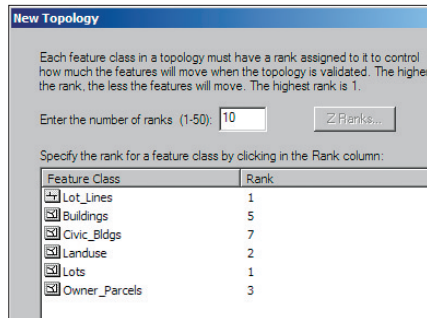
New Topology

Each feature class in a topology must have a rank assigned to it to control how much the features will move when the topology is validated. The higher the rank, the less the features will move. The highest rank is 1.

Enter the number of ranks (1-50): 10

Z Ranks...

Specify the rank for a feature class by clicking in the Rank column:

| Feature Class | Rank |
|---|---|
| Lot_Lines | 1 |
| Buildings | 5 |
| Civic_Bldgs | 7 |
| Landuse | 2 |
| Lots | 1 |
| Owner_Parcels | 3 |